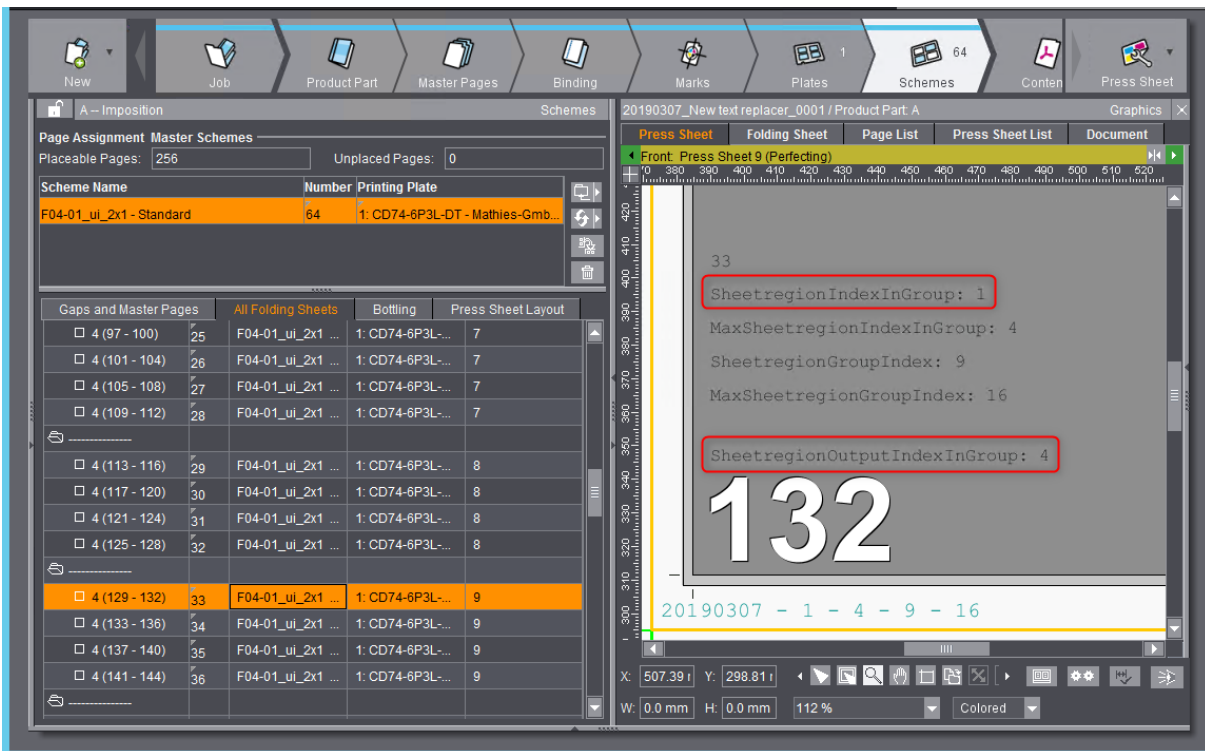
New Job Product Part Master Pages Binding Marks Plates 1 Schemes 64 Conten Press Sheet

A -- Imposition Schemes

Page Assignment Master Schemes
Placeable Pages: 256 Unplaced Pages: 0

| Scheme Name | Number | Printing Plate |
|---|---|---|
| F04-01_ui_2x1 - Standard | 64 | 1: CD74-6P3L-DT - Mathies-Gmb... |

Gaps and Master Pages | All Folding Sheets | Bottling | Press Sheet Layout

| | | | |
|---|---|---|---|
| 4 (97 - 100) | 25 | F04-01_ui_2x1 ... | 1: CD74-6P3L-... | 7 |
| 4 (101 - 104) | 26 | F04-01_ui_2x1 ... | 1: CD74-6P3L-... | 7 |
| 4 (105 - 108) | 27 | F04-01_ui_2x1 ... | 1: CD74-6P3L-... | 7 |
| 4 (109 - 112) | 28 | F04-01_ui_2x1 ... | 1: CD74-6P3L-... | 7 |
| -------------- | | | | |
| 4 (113 - 116) | 29 | F04-01_ui_2x1 ... | 1: CD74-6P3L-... | 8 |
| 4 (117 - 120) | 30 | F04-01_ui_2x1 ... | 1: CD74-6P3L-... | 8 |
| 4 (121 - 124) | 31 | F04-01_ui_2x1 ... | 1: CD74-6P3L-... | 8 |
| 4 (125 - 128) | 32 | F04-01_ui_2x1 ... | 1: CD74-6P3L-... | 8 |
| -------------- | | | | |
| 4 (129 - 132) | 33 | F04-01_ui_2x1 ... | 1: CD74-6P3L-... | 9 |
| 4 (133 - 136) | 34 | F04-01_ui_2x1 ... | 1: CD74-6P3L-... | 9 |
| 4 (137 - 140) | 35 | F04-01_ui_2x1 ... | 1: CD74-6P3L-... | 9 |
| 4 (141 - 144) | 36 | F04-01_ui_2x1 ... | 1: CD74-6P3L-... | 9 |
| -------------- | | | | |

20190307_New text replacer_0001 / Product Part: A Graphics

Press Sheet | Folding Sheet | Page List | Press Sheet List | Document

Front: Press Sheet 9 (Perfecting)

370 380 390 400 410 420 430 440 450 460 470 480 490 500 510 520

33
SheetregionIndexInGroup: 1
MaxSheetregionIndexInGroup: 4
SheetregionGroupIndex: 9
MaxSheetregionGroupIndex: 16

SheetregionOutputIndexInGroup: 4
132

20190307 - 1 - 4 - 9 - 16

X: 507.39 Y: 298.81
W: 0.0 mm H: 0.0 mm 112 % Colored